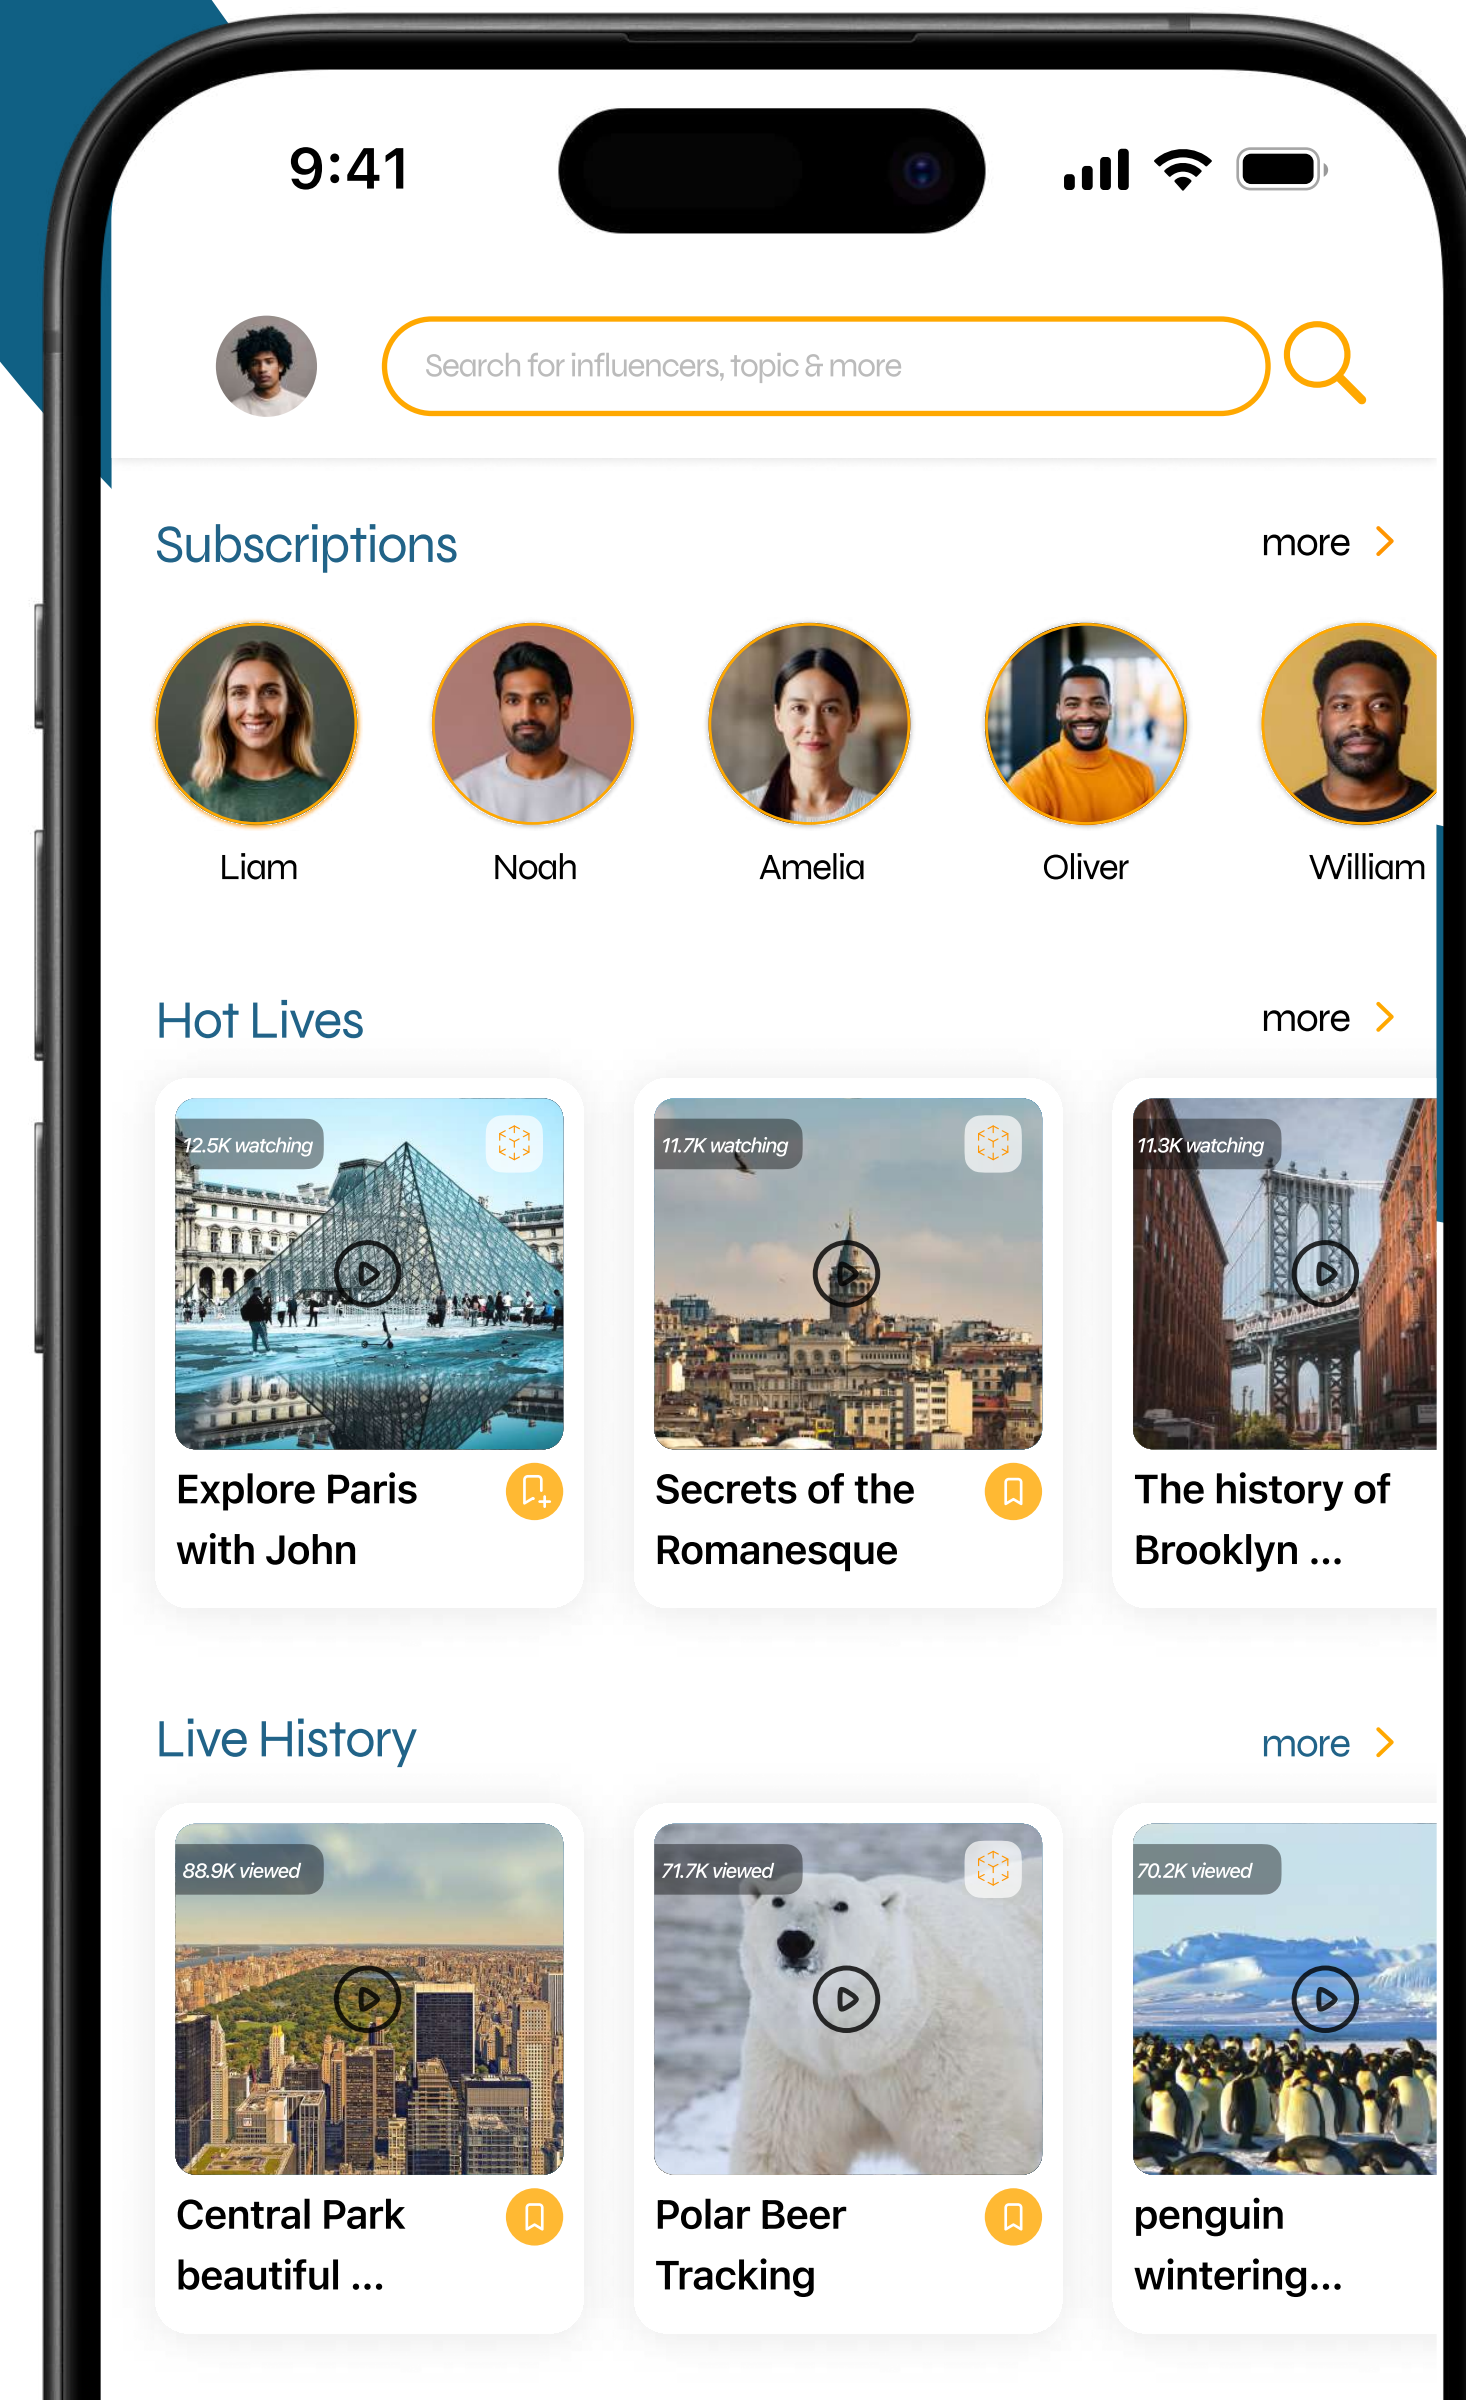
9:41

Search for influencers, topic & more

Subscriptions

more

Liam

Noah

Amelia

Oliver

William

Hot Lives

more

12.5K watching

Explore Paris with John

11.7K watching

Secrets of the Romanesque

11.3K watching

The history of Brooklyn ...

Live History

more

88.9K viewed

Central Park beautiful ...

71.7K viewed

Polar Beer Tracking

70.2K viewed

penguin wintering...